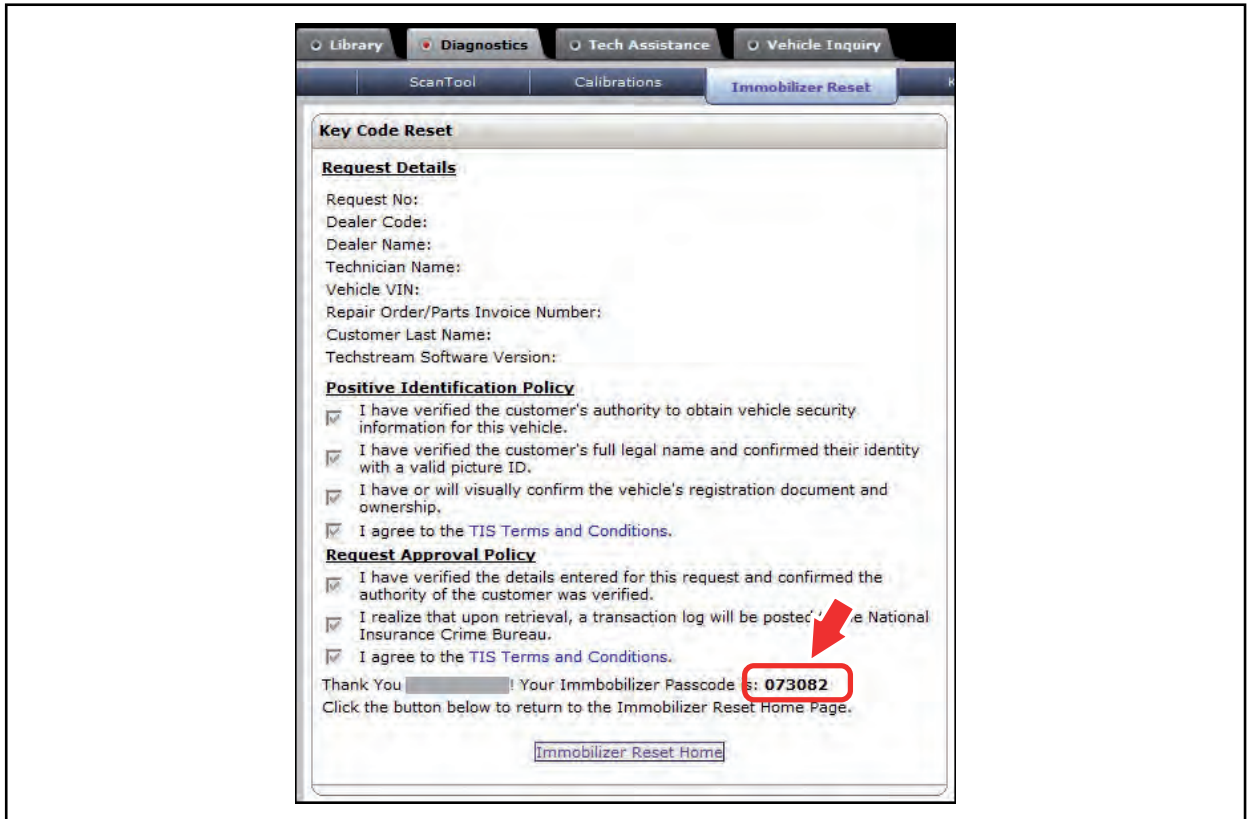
Library | Diagnostics | Tech Assistance | Vehicle Inquiry

ScanTool | Calibrations | Immobilizer Reset | K

Key Code Reset

Request Details

Request No:
Dealer Code:
Dealer Name:
Technician Name:
Vehicle VIN:
Repair Order/Parts Invoice Number:
Customer Last Name:
Techstream Software Version:

Positive Identification Policy

I have verified the customer's authority to obtain vehicle security information for this vehicle.

I have verified the customer's full legal name and confirmed their identity with a valid picture ID.

I have or will visually confirm the vehicle's registration document and ownership.

I agree to the TIS Terms and Conditions.

Request Approval Policy

I have verified the details entered for this request and confirmed the authority of the customer was verified.

I realize that upon retrieval, a transaction log will be posted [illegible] National Insurance Crime Bureau.

I agree to the TIS Terms and Conditions.

Thank You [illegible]! Your Immobilizer Passcode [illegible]s: 073082

Click the button below to return to the Immobilizer Reset Home Page.

Immobilizer Reset Home